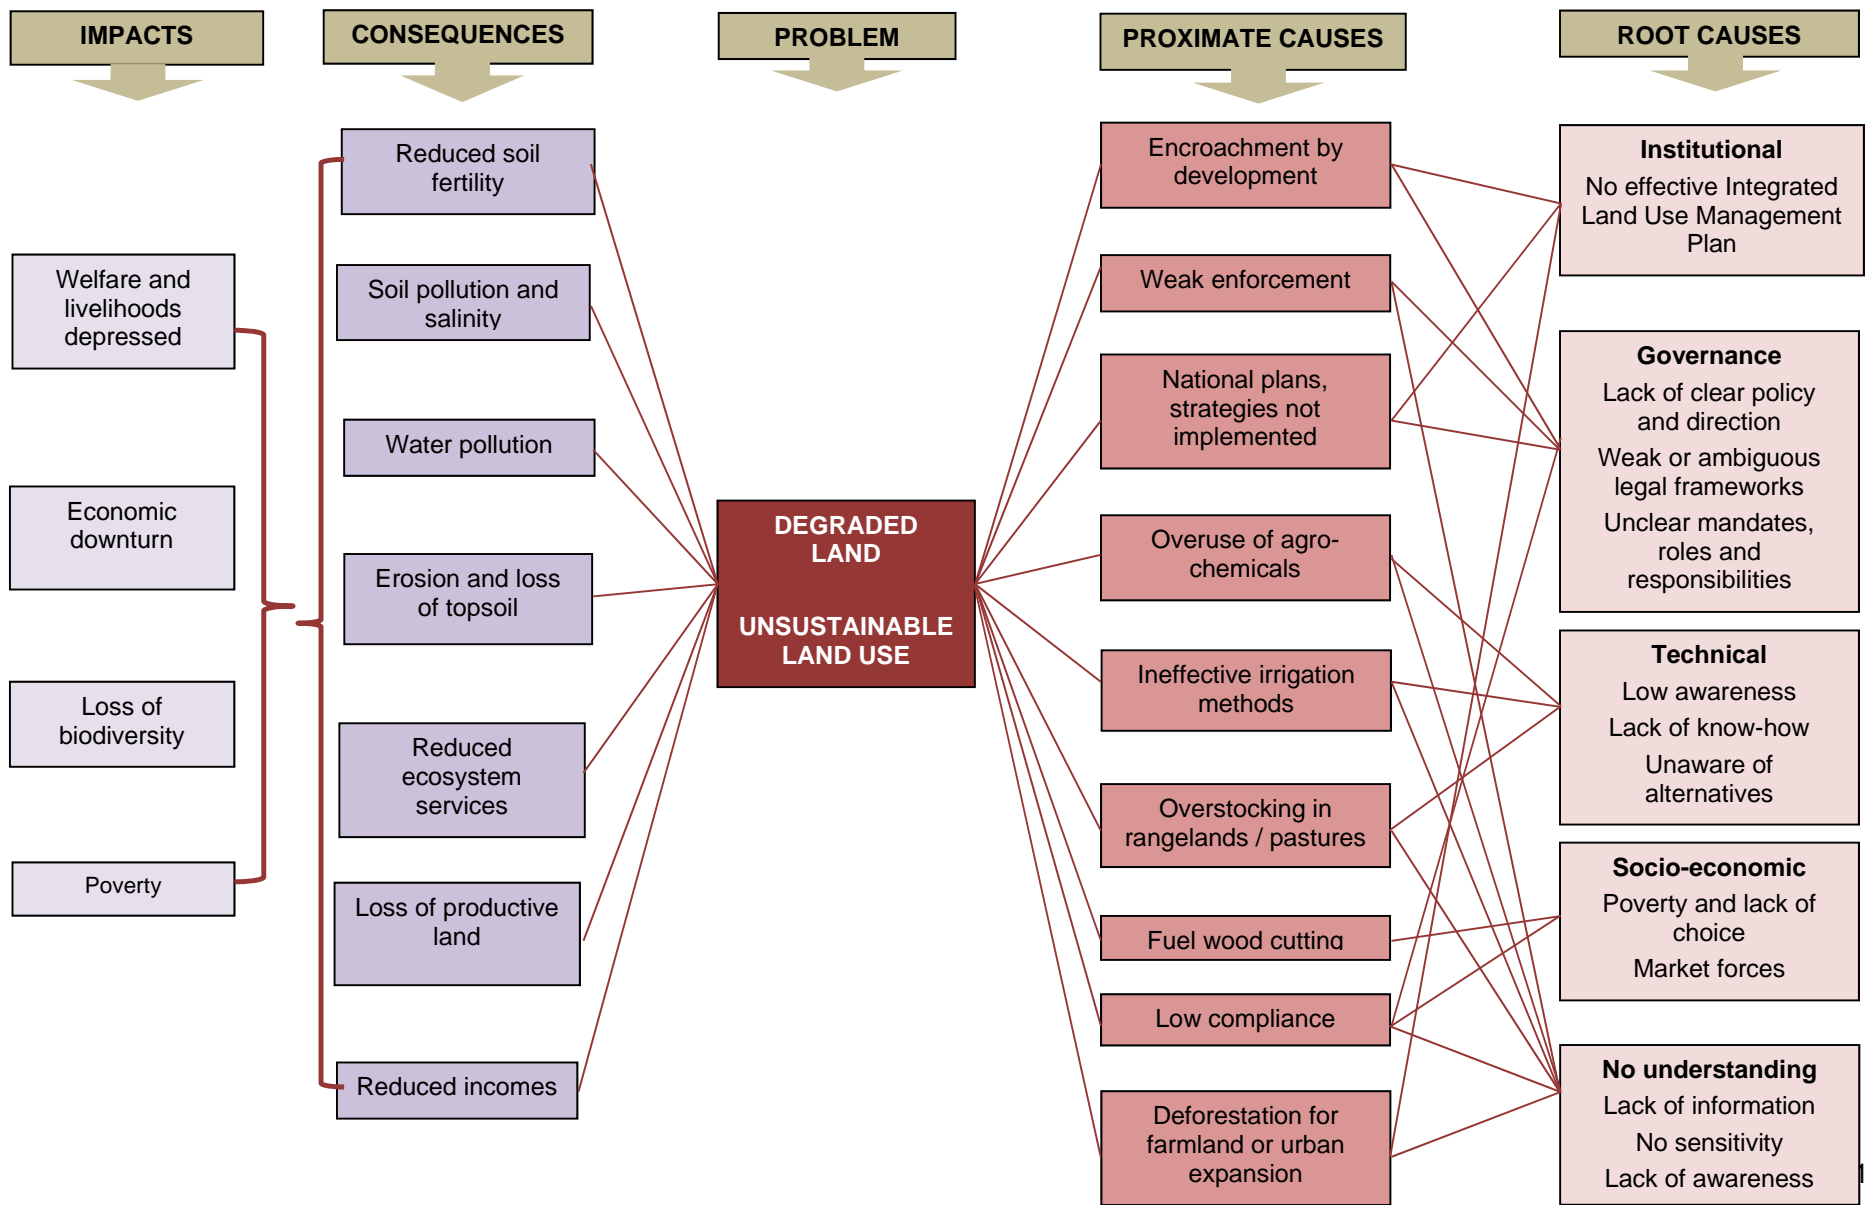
IMPACTS

CONSEQUENCES

PROBLEM

PROXIMATE CAUSES

ROOT CAUSES

Welfare and livelihoods depressed

Economic downturn

Loss of biodiversity

Poverty

Reduced soil fertility

Soil pollution and salinity

Water pollution

Erosion and loss of topsoil

Reduced ecosystem services

Loss of productive land

Reduced incomes

DEGRADED LAND

UNSUSTAINABLE LAND USE

Encroachment by development

Weak enforcement

National plans, strategies not implemented

Overuse of agro-chemicals

Ineffective irrigation methods

Overstocking in rangelands / pastures

Fuel wood cutting

Low compliance

Deforestation for farmland or urban expansion

Institutional
No effective Integrated Land Use Management Plan

Governance
Lack of clear policy and direction
Weak or ambiguous legal frameworks
Unclear mandates, roles and responsibilities

Technical
Low awareness
Lack of know-how
Unaware of alternatives

Socio-economic
Poverty and lack of choice
Market forces

No understanding
Lack of information
No sensitivity
Lack of awareness